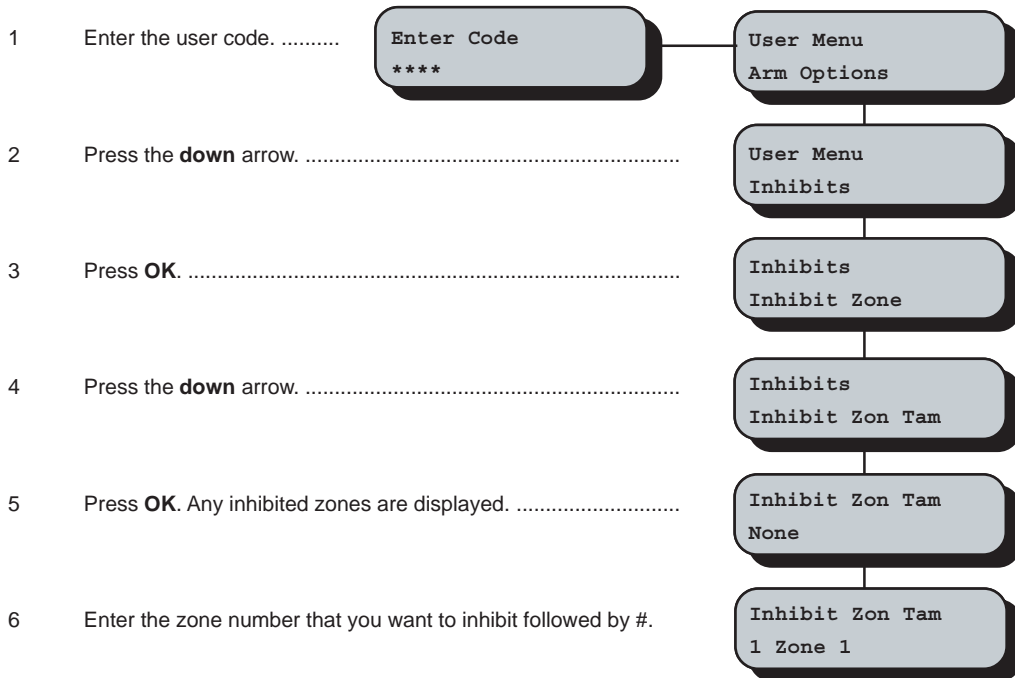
1 Enter the user code. ..........

Enter Code
****

User Menu
Arm Options

2 Press the **down** arrow. ...............................................................

User Menu
Inhibits

3 Press **OK**. .......................................................................................

Inhibits
Inhibit Zone

4 Press the **down** arrow. ...............................................................

Inhibits
Inhibit Zon Tam

5 Press **OK**. Any inhibited zones are displayed. ...........................

Inhibit Zon Tam
None

6 Enter the zone number that you want to inhibit followed by #.

Inhibit Zon Tam
1 Zone 1